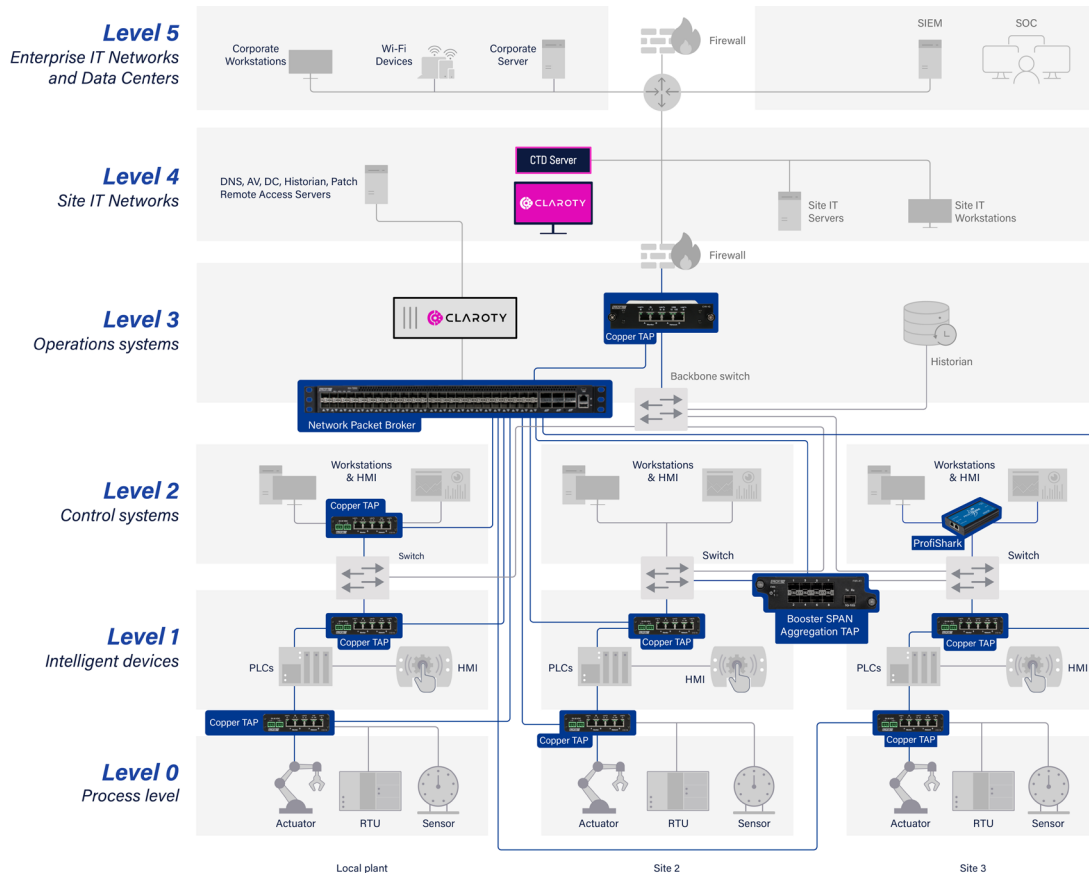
Level 5
Enterprise IT Networks and Data Centers

Corporate Workstations
Wi-Fi Devices
Corporate Server
Firewall
SIEM
SOC

Level 4
Site IT Networks

DNS, AV, DC, Historian, Patch Remote Access Servers
CTD Server
CLAROTY
Site IT Servers
Site IT Workstations
Firewall

Level 3
Operations systems

CLAROTY
Copper TAP
Historian
Backbone switch
Network Packet Broker

Level 2
Control systems

Workstations & HMI
Copper TAP
Switch
Workstations & HMI
Switch
Workstations & HMI
ProfiShark
Switch

Level 1
Intelligent devices

Copper TAP
PLCs
HMI
Copper TAP
PLCs
HMI
Booster SPAN Aggregation TAP
Copper TAP
PLCs
HMI
Copper TAP
Copper TAP
Copper TAP

Level 0
Process level

Actuator
RTU
Sensor
Actuator
RTU
Sensor
Actuator
RTU
Sensor

Local plant
Site 2
Site 3